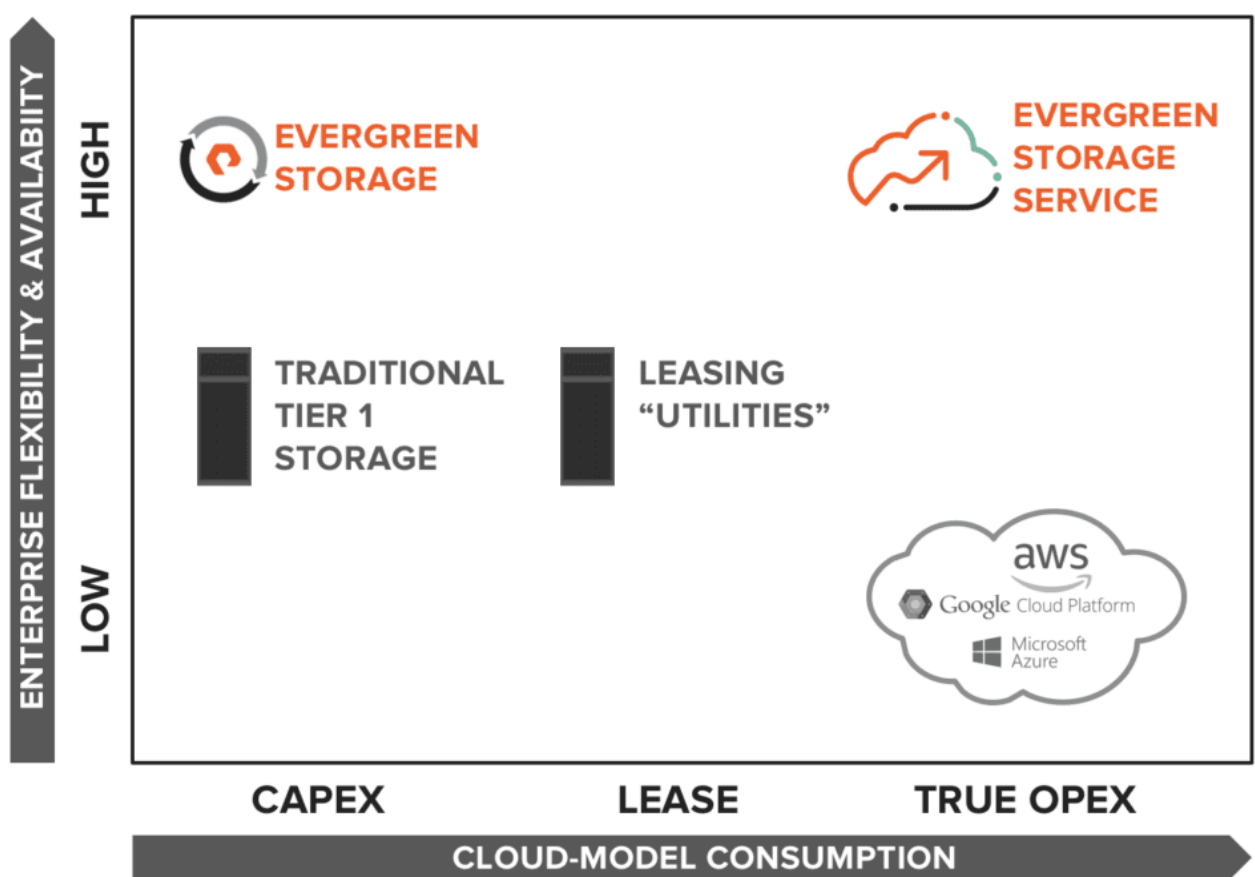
ENTERPRISE FLEXIBILITY & AVAILABILITY

HIGH

LOW

EVERGREEN STORAGE

EVERGREEN STORAGE SERVICE

TRADITIONAL TIER 1 STORAGE

LEASING "UTILITIES"

aws

Google Cloud Platform

Microsoft Azure

CAPEX

LEASE

TRUE OPEX

CLOUD-MODEL CONSUMPTION